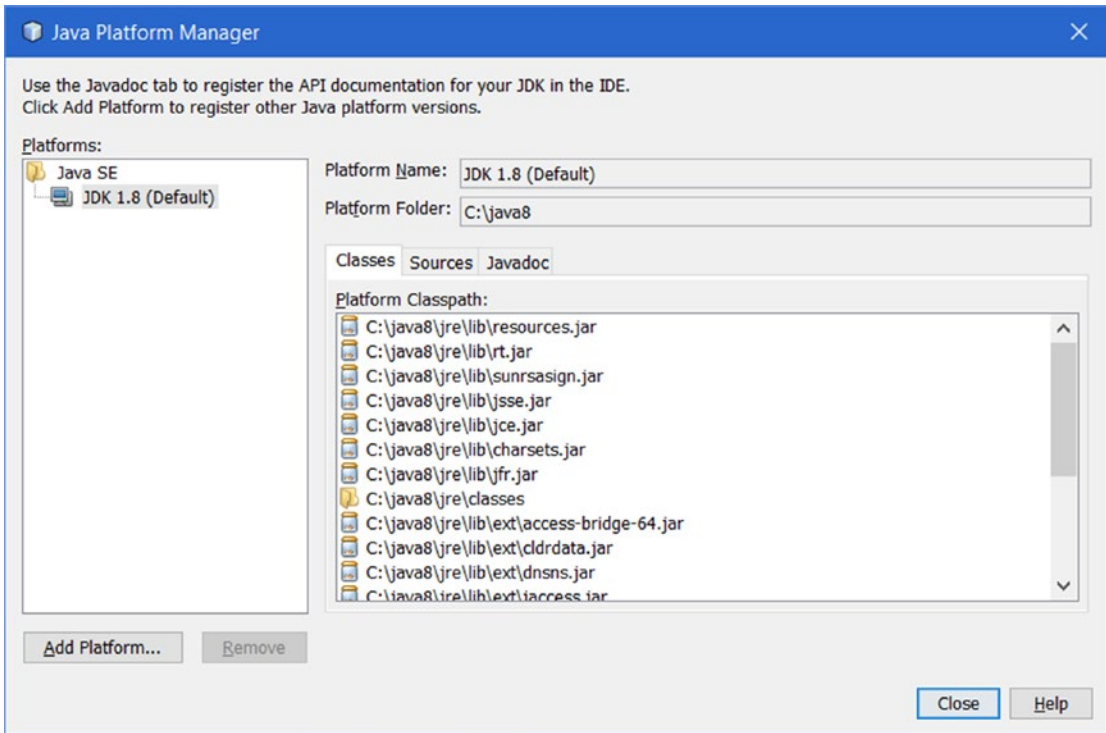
Java Platform Manager

Use the Javadoc tab to register the API documentation for your JDK in the IDE.
Click Add Platform to register other Java platform versions.

Platforms:

Java SE
JDK 1.8 (Default)

Platform Name: JDK 1.8 (Default)

Platform Folder: C:\java8

Classes Sources Javadoc

Platform Classpath:

C:\java8\jre\lib\resources.jar
C:\java8\jre\lib\rt.jar
C:\java8\jre\lib\sunrsasign.jar
C:\java8\jre\lib\jsse.jar
C:\java8\jre\lib\jce.jar
C:\java8\jre\lib\charsets.jar
C:\java8\jre\lib\jfr.jar
C:\java8\jre\classes
C:\java8\jre\lib\ext\access-bridge-64.jar
C:\java8\jre\lib\ext\cldrdata.jar
C:\java8\jre\lib\ext\dnsns.jar
C:\java8\jre\lib\ext\jaccess.jar

Add Platform... Remove

Close Help